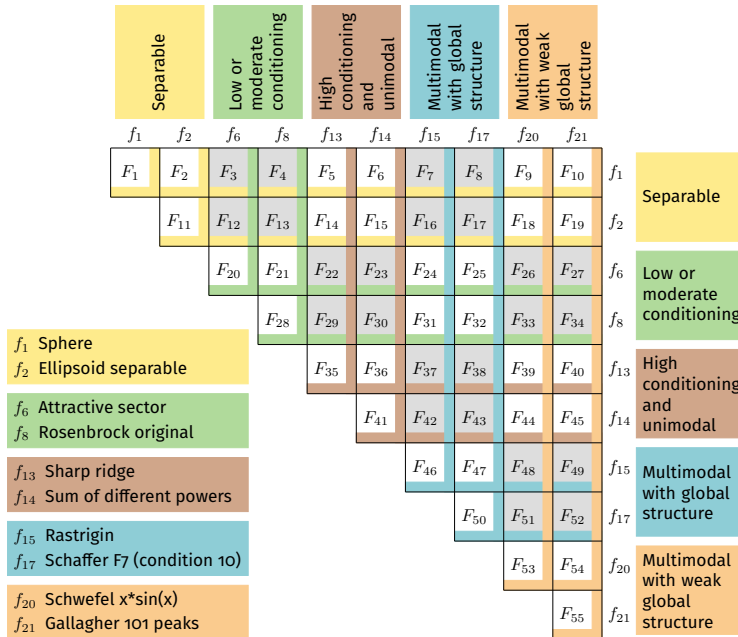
Separable

Low or moderate conditioning

High conditioning and unimodal

Multimodal with global structure

Multimodal with weak global structure

| $f_1$ | $f_2$ | $f_6$ | $f_8$ | $f_{13}$ | $f_{14}$ | $f_{15}$ | $f_{17}$ | $f_{20}$ | $f_{21}$ | |
|---|---|---|---|---|---|---|---|---|---|---|
| $F_1$ | $F_2$ | $F_3$ | $F_4$ | $F_5$ | $F_6$ | $F_7$ | $F_8$ | $F_9$ | $F_{10}$ | $f_1$ |
| | $F_{11}$ | $F_{12}$ | $F_{13}$ | $F_{14}$ | $F_{15}$ | $F_{16}$ | $F_{17}$ | $F_{18}$ | $F_{19}$ | $f_2$ |
| | | $F_{20}$ | $F_{21}$ | $F_{22}$ | $F_{23}$ | $F_{24}$ | $F_{25}$ | $F_{26}$ | $F_{27}$ | $f_6$ |
| | | | $F_{28}$ | $F_{29}$ | $F_{30}$ | $F_{31}$ | $F_{32}$ | $F_{33}$ | $F_{34}$ | $f_8$ |
| | | | | $F_{35}$ | $F_{36}$ | $F_{37}$ | $F_{38}$ | $F_{39}$ | $F_{40}$ | $f_{13}$ |
| | | | | | $F_{41}$ | $F_{42}$ | $F_{43}$ | $F_{44}$ | $F_{45}$ | $f_{14}$ |
| | | | | | | $F_{46}$ | $F_{47}$ | $F_{48}$ | $F_{49}$ | $f_{15}$ |
| | | | | | | | $F_{50}$ | $F_{51}$ | $F_{52}$ | $f_{17}$ |
| | | | | | | | | $F_{53}$ | $F_{54}$ | $f_{20}$ |
| | | | | | | | | | $F_{55}$ | $f_{21}$ |

Separable

Low or moderate conditioning

High conditioning and unimodal

Multimodal with global structure

Multimodal with weak global structure

$f_1$ Sphere
$f_2$ Ellipsoid separable

$f_6$ Attractive sector
$f_8$ Rosenbrock original

$f_{13}$ Sharp ridge
$f_{14}$ Sum of different powers

$f_{15}$ Rastrigin
$f_{17}$ Schaffer F7 (condition 10)

$f_{20}$ Schwefel x*sin(x)
$f_{21}$ Gallagher 101 peaks